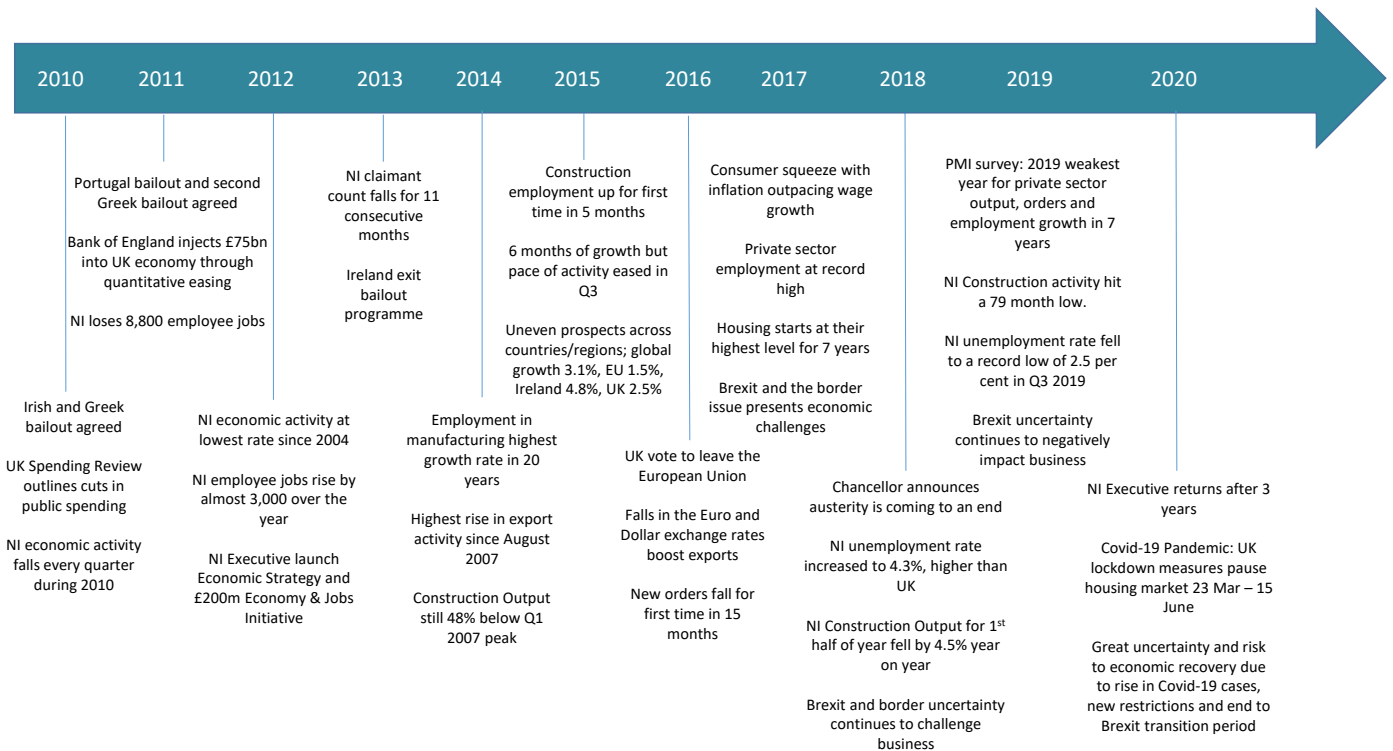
2010 2011 2012 2013 2014 2015 2016 2017 2018 2019 2020

Irish and Greek bailout agreed

UK Spending Review outlines cuts in public spending

NI economic activity falls every quarter during 2010

Portugal bailout and second Greek bailout agreed

Bank of England injects £75bn into UK economy through quantitative easing

NI loses 8,800 employee jobs

NI economic activity at lowest rate since 2004

NI employee jobs rise by almost 3,000 over the year

NI Executive launch Economic Strategy and £200m Economy & Jobs Initiative

NI claimant count falls for 11 consecutive months

Ireland exit bailout programme

Employment in manufacturing highest growth rate in 20 years

Highest rise in export activity since August 2007

Construction Output still 48% below Q1 2007 peak

Construction employment up for first time in 5 months

6 months of growth but pace of activity eased in Q3

Uneven prospects across countries/regions; global growth 3.1%, EU 1.5%, Ireland 4.8%, UK 2.5%

UK vote to leave the European Union

Falls in the Euro and Dollar exchange rates boost exports

New orders fall for first time in 15 months

Consumer squeeze with inflation outpacing wage growth

Private sector employment at record high

Housing starts at their highest level for 7 years

Brexit and the border issue presents economic challenges

Chancellor announces austerity is coming to an end

NI unemployment rate increased to 4.3%, higher than UK

NI Construction Output for 1$^{st}$ half of year fell by 4.5% year on year

Brexit and border uncertainty continues to challenge business

PMI survey: 2019 weakest year for private sector output, orders and employment growth in 7 years

NI Construction activity hit a 79 month low.

NI unemployment rate fell to a record low of 2.5 per cent in Q3 2019

Brexit uncertainty continues to negatively impact business

NI Executive returns after 3 years

Covid-19 Pandemic: UK lockdown measures pause housing market 23 Mar – 15 June

Great uncertainty and risk to economic recovery due to rise in Covid-19 cases, new restrictions and end to Brexit transition period